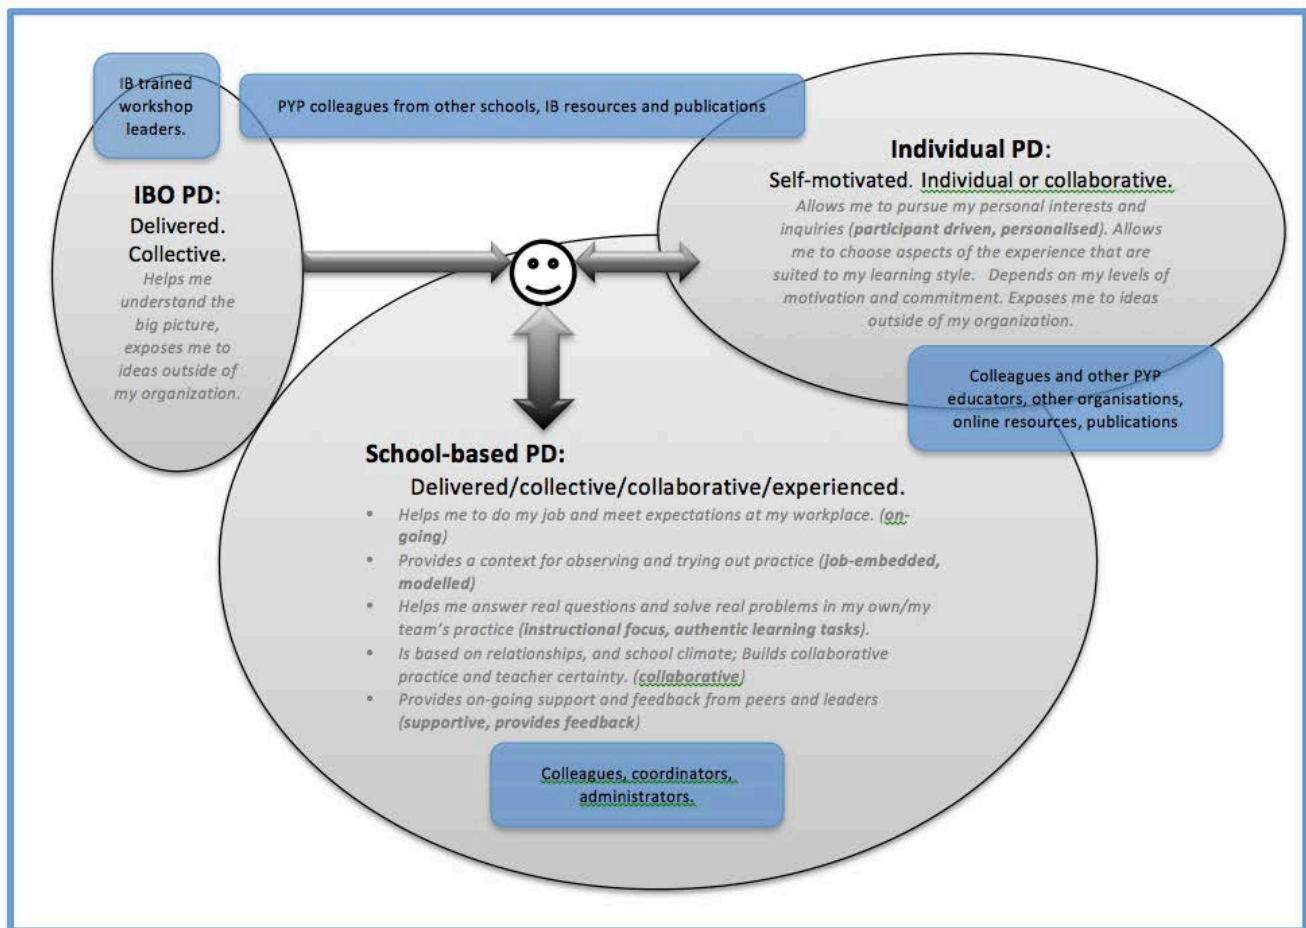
IB trained workshop leaders.

PYP colleagues from other schools, IB resources and publications

IBO PD:
Delivered.
Collective.
Helps me understand the big picture, exposes me to ideas outside of my organization.

Individual PD:
Self-motivated. Individual or collaborative.
Allows me to pursue my personal interests and inquiries (**participant driven, personalised**). Allows me to choose aspects of the experience that are suited to my learning style. Depends on my levels of motivation and commitment. Exposes me to ideas outside of my organization.

Colleagues and other PYP educators, other organisations, online resources, publications

School-based PD:
Delivered/collective/collaborative/experienced.
- Helps me to do my job and meet expectations at my workplace. (**on-going**)
- Provides a context for observing and trying out practice (**job-embedded, modelled**)
- Helps me answer real questions and solve real problems in my own/my team's practice (**instructional focus, authentic learning tasks**).
- Is based on relationships, and school climate; Builds collaborative practice and teacher certainty. (**collaborative**)
- Provides on-going support and feedback from peers and leaders (**supportive, provides feedback**)

Colleagues, coordinators, administrators.